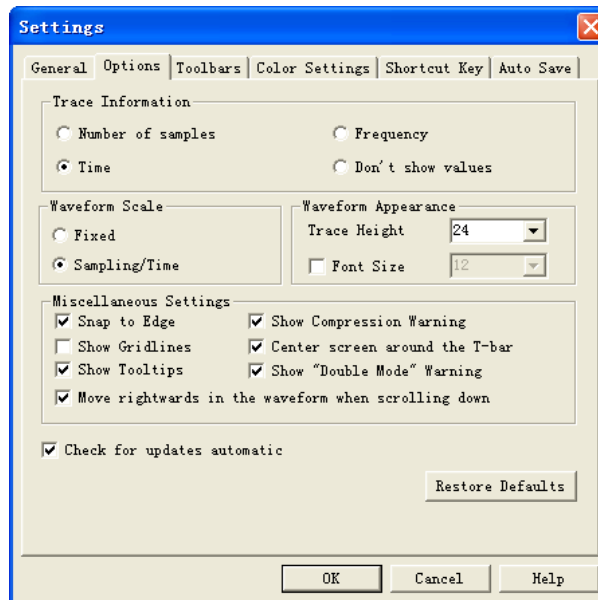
Settings

General | Options | Toolbars | Color Settings | Shortcut Key | Auto Save

Trace Information
Number of samples
Frequency
Time
Don't show values

Waveform Scale
Fixed
Sampling/Time

Waveform Appearance
Trace Height 24
Font Size 12

Miscellaneous Settings
Snap to Edge
Show Compression Warning
Show Gridlines
Center screen around the T-bar
Show Tooltips
Show "Double Mode" Warning
Move rightwards in the waveform when scrolling down

Check for updates automatic

Restore Defaults

OK
Cancel
Help